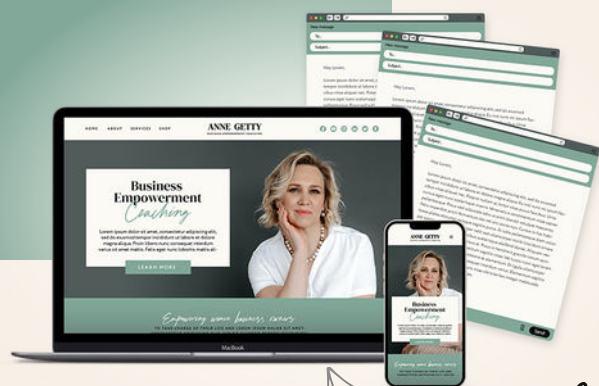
New message
To:
Subject:
Hey Lorem,
Lorem ipsum dolor sit amet, consectetur adipiscing elit, sed do eiusmod

New message
To:
Subject:
Hey Lorem,
Lorem ipsum dolor sit amet, consectetur adipiscing elit, sed do eiusmod

New message
To:
Subject:
Hey Lorem,
Lorem ipsum dolor sit amet, consectetur adipiscing elit, sed do eiusmod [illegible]
Send

HOME ABOUT SERVICES SHOP
ANNE GETTY
BUSINESS EMPOWERMENT COACHING

Business Empowerment Coaching
Lorem ipsum dolor sit amet, consectetur adipiscing elit, sed do eiusmod tempor incididunt ut labore et dolore magna aliqua. Proin libero nunc consequat interdum varius sit amet mattis. Felis eget nunc lobortis mattis ali.
LEARN MORE

Empowering women business owners
TO TAKE CHARGE OF THEIR LIFE AND LEARN YOUR VALUE AT WORK

MacBook

ANNE GETTY
Business Empowerment Coaching
LEARN MORE
Empowering women business owners